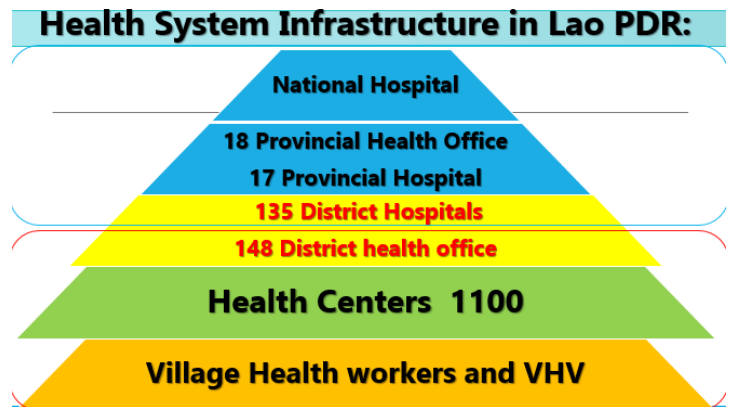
Health System Infrastructure in Lao PDR:

National Hospital

18 Provincial Health Office

17 Provincial Hospital

135 District Hospitals

148 District health office

Health Centers 1100

Village Health workers and VHV